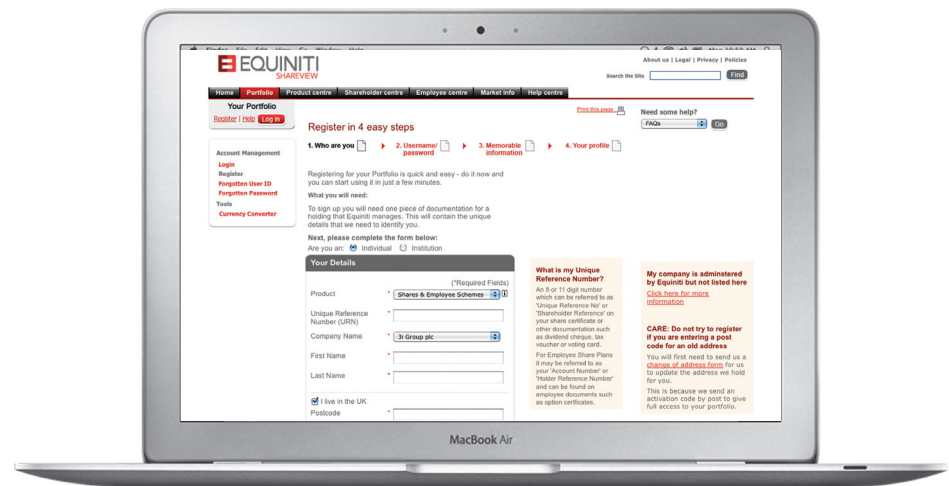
EQUINITI
SHAREVIEW

About us | Legal | Privacy | Policies

Search the site Find

Home Portfolio Product centre Shareholder centre Employee centre Market info Help centre

Your Portfolio

Register | Help Log in

Account Management
Login
Register
Forgotten User ID
Forgotten Password

Tools
Currency Converter

Print this page

Register in 4 easy steps

1. Who are you 2. Username/ password 3. Memorable information 4. Your profile

Registering for your Portfolio is quick and easy - do it now and you can start using it in just a few minutes.

What you will need:

To sign up you will need one piece of documentation for a holding that Equiniti manages. This will contain the unique details that we need to identify you.

Next, please complete the form below:
Are you an: Individual Institution

Your Details

(*Required Fields)

Product * Shares & Employee Schemes

Unique Reference Number (URN) *

Company Name * 3i Group plc

First Name *

Last Name *

I live in the UK

Postcode *

Need some help?
FAQs Go

What is my Unique Reference Number?

An 8 or 11 digit number which can be referred to as 'Unique Reference No' or 'Shareholder Reference' on your share certificate or other documentation such as dividend cheque, tax voucher or voting card.

For Employee Share Plans it may be referred to as your 'Account Number' or 'Holder Reference Number' and can be found on employee documents such as option certificates.

My company is adminstered by Equiniti but not listed here

Click here for more information

CARE: Do not try to register if you are entering a post code for an old address

You will first need to send us a change of address form for us to update the address we hold for you.

This is because we send an activation code by post to give full access to your portfolio.

MacBook Air